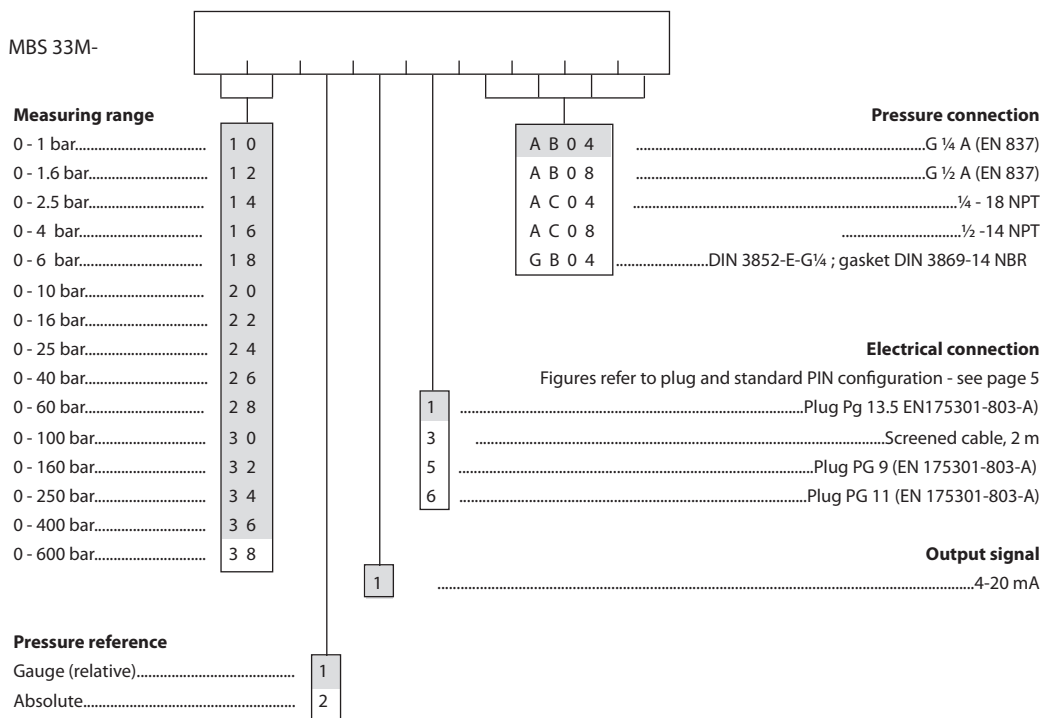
MBS 33M-

**Measuring range**

0 - 1 bar........................... 1 0
0 - 1.6 bar........................... 1 2
0 - 2.5 bar........................... 1 4
0 - 4 bar........................... 1 6
0 - 6 bar........................... 1 8
0 - 10 bar........................... 2 0
0 - 16 bar........................... 2 2
0 - 25 bar........................... 2 4
0 - 40 bar........................... 2 6
0 - 60 bar........................... 2 8
0 - 100 bar........................... 3 0
0 - 160 bar........................... 3 2
0 - 250 bar........................... 3 4
0 - 400 bar........................... 3 6
0 - 600 bar........................... 3 8

**Pressure connection**

A B 0 4 ........................................G ¼ A (EN 837)
A B 0 8 ........................................G ½ A (EN 837)
A C 0 4 ........................................¼ - 18 NPT
A C 0 8 ........................................½ -14 NPT
G B 0 4 ........................DIN 3852-E-G¼ ; gasket DIN 3869-14 NBR

**Electrical connection**

Figures refer to plug and standard PIN configuration - see page 5

1 ........................................Plug Pg 13.5 EN175301-803-A)
3 ........................................Screened cable, 2 m
5 ........................................Plug PG 9 (EN 175301-803-A)
6 ........................................Plug PG 11 (EN 175301-803-A)

**Output signal**

1 ........................................4-20 mA

**Pressure reference**

Gauge (relative)........................... 1
Absolute........................... 2